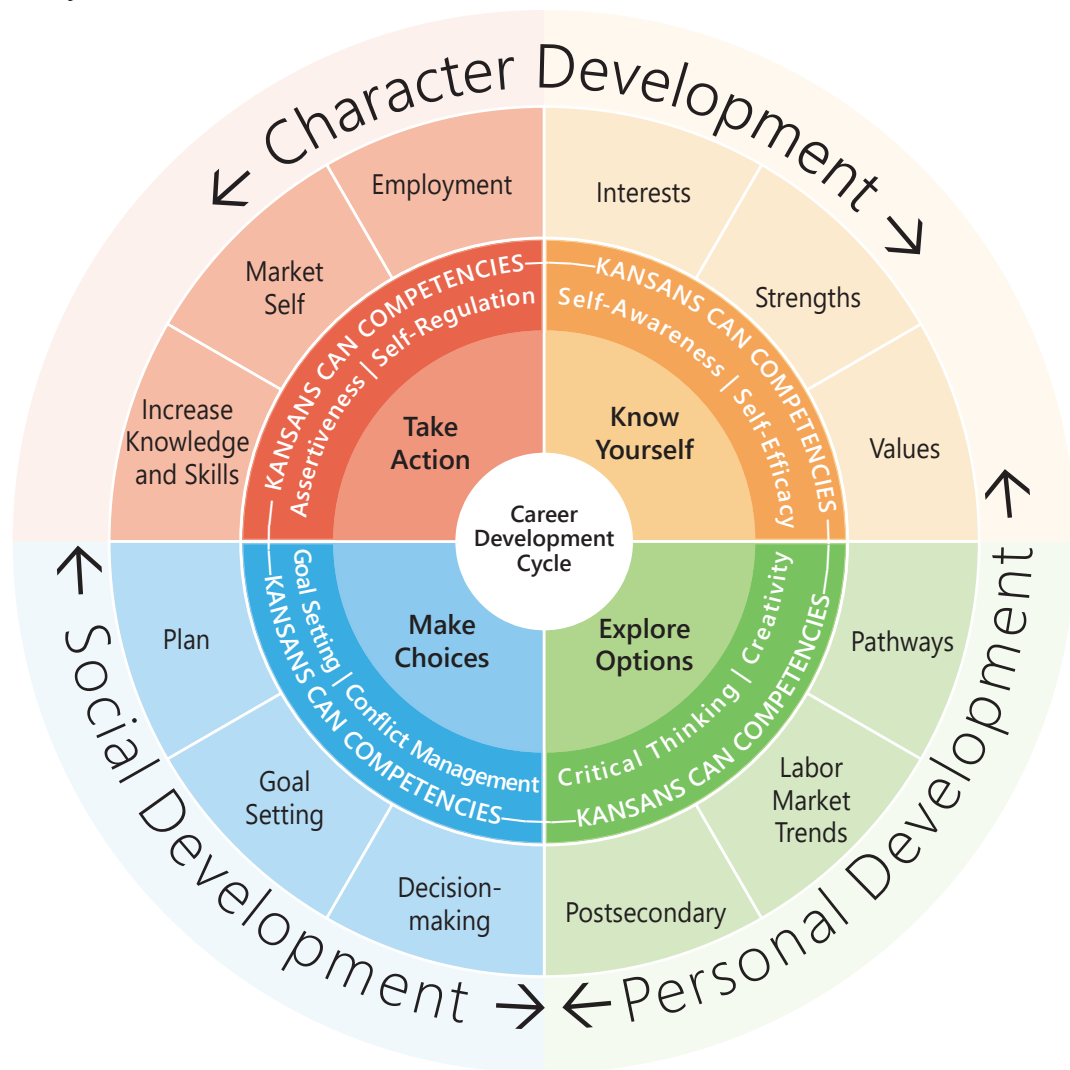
Character Development

Employment

Market Self

Increase Knowledge and Skills

KANSANS CAN COMPETENCIES
Assertiveness | Self-Regulation

Take Action

Interests

Strengths

Values

KANSANS CAN COMPETENCIES
Self-Awareness | Self-Efficacy

Know Yourself

Career Development Cycle

Make Choices

Goal Setting | Conflict Management
KANSANS CAN COMPETENCIES

Plan

Goal Setting

Decision-making

Explore Options

Critical Thinking | Creativity
KANSANS CAN COMPETENCIES

Pathways

Labor Market Trends

Postsecondary

Social Development

Personal Development